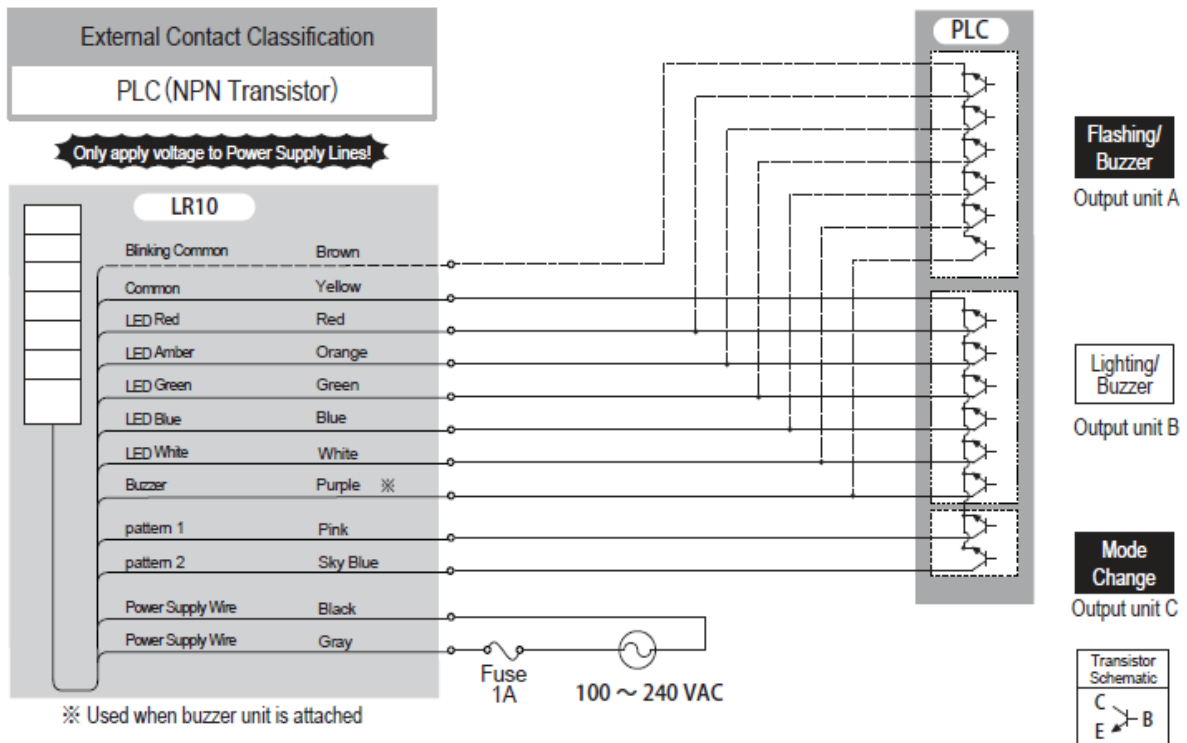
External Contact Classification

PLC (NPN Transistor)

Only apply voltage to Power Supply Lines!

LR10

| | |
|---|---|
| Blinking Common | Brown |
| Common | Yellow |
| LED Red | Red |
| LED Amber | Orange |
| LED Green | Green |
| LED Blue | Blue |
| LED White | White |
| Buzzer | Purple ※ |
| pattern 1 | Pink |
| pattern 2 | Sky Blue |
| Power Supply Wire | Black |
| Power Supply Wire | Gray |

※ Used when buzzer unit is attached

Fuse 1A

100 ~ 240 VAC

PLC

Flashing/ Buzzer

Output unit A

Lighting/ Buzzer

Output unit B

Mode Change

Output unit C

Transistor Schematic

C

E

B